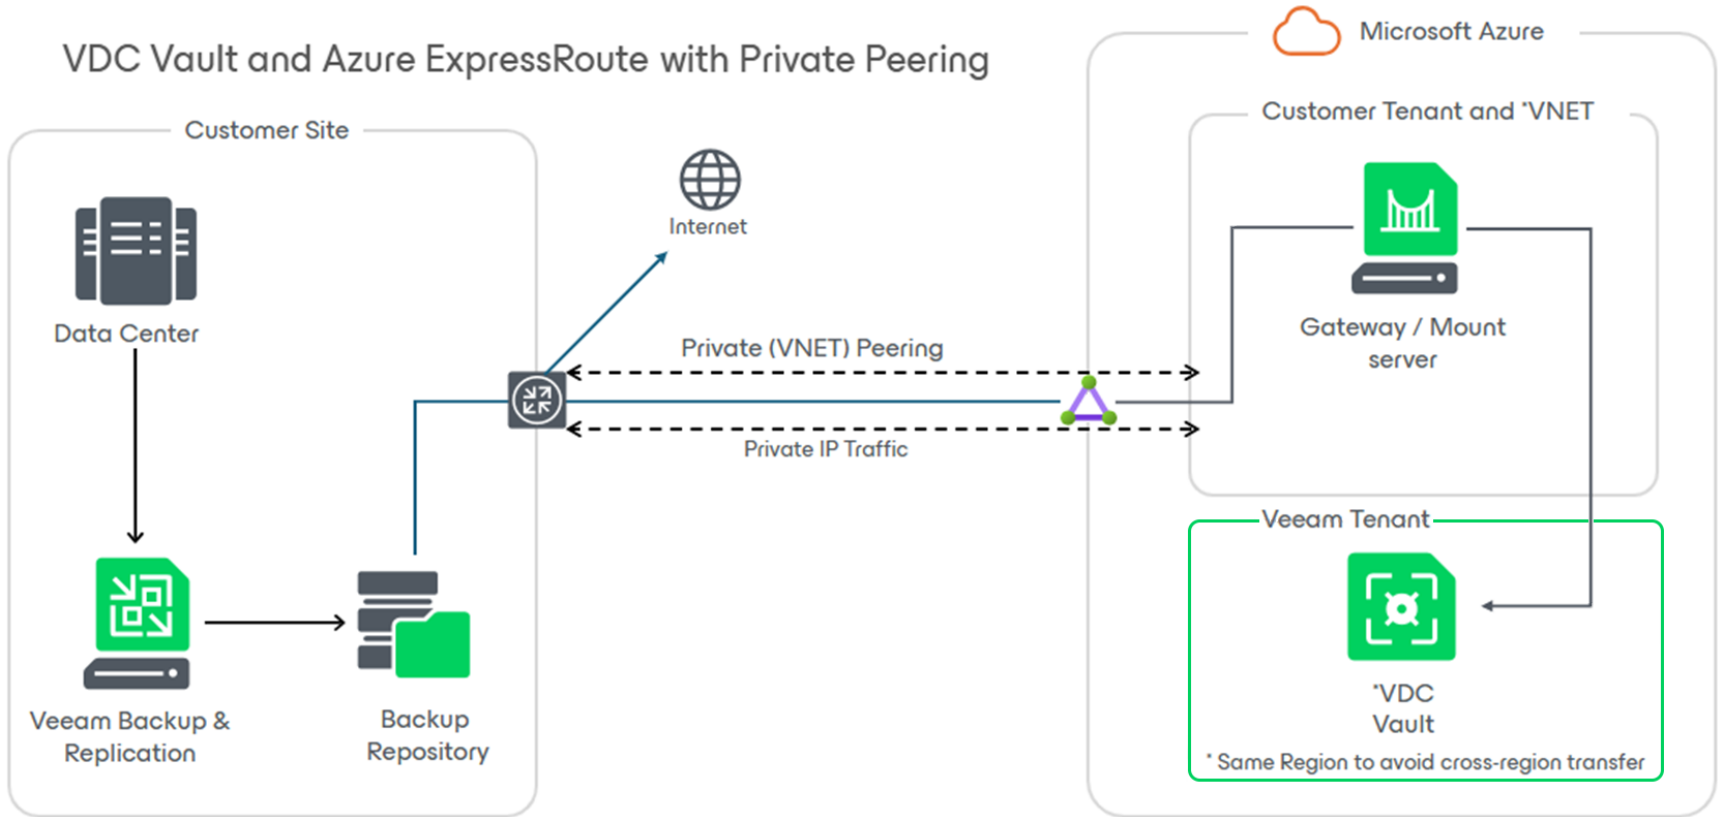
VDC Vault and Azure ExpressRoute with Private Peering

Customer Site

Data Center

Veeam Backup & Replication

Backup Repository

Internet

Private (VNET) Peering

Private IP Traffic

Microsoft Azure

Customer Tenant and *VNET

Gateway / Mount server

Veeam Tenant

*VDC Vault

* Same Region to avoid cross-region transfer